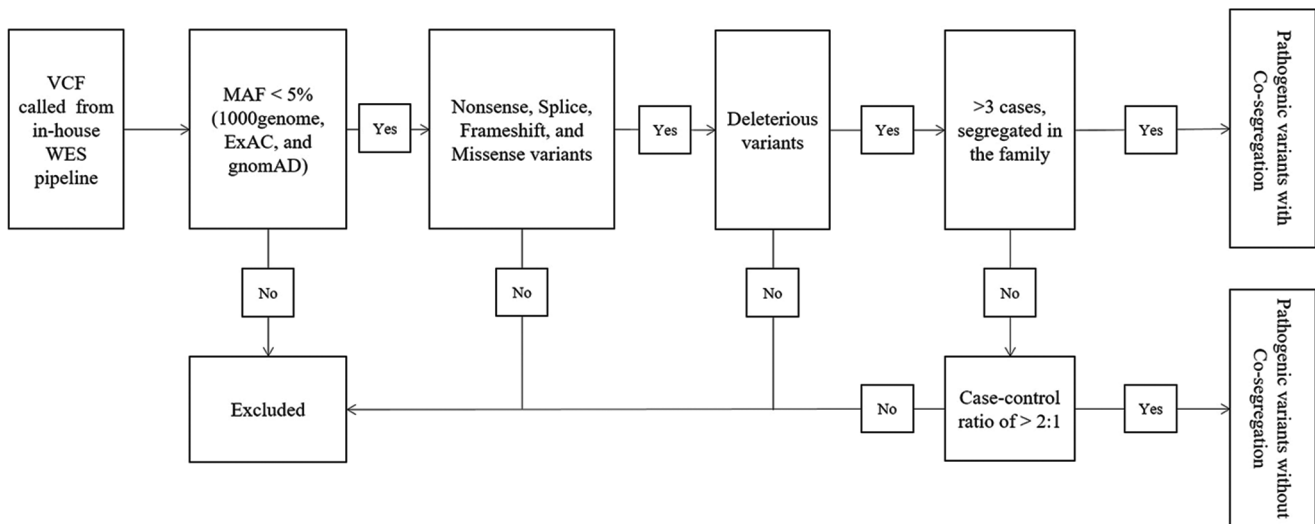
VCF called from in-house WES pipeline

MAF < 5% (1000genome, ExAC, and gnomAD)

Yes

Nonsense, Splice, Frameshift, and Missense variants

Yes

Deleterious variants

Yes

>3 cases, segregated in the family

Yes

Pathogenic variants with Co-segregation

No

No

No

No

Excluded

No

Case-control ratio of > 2:1

Yes

Pathogenic variants without Co-segregation